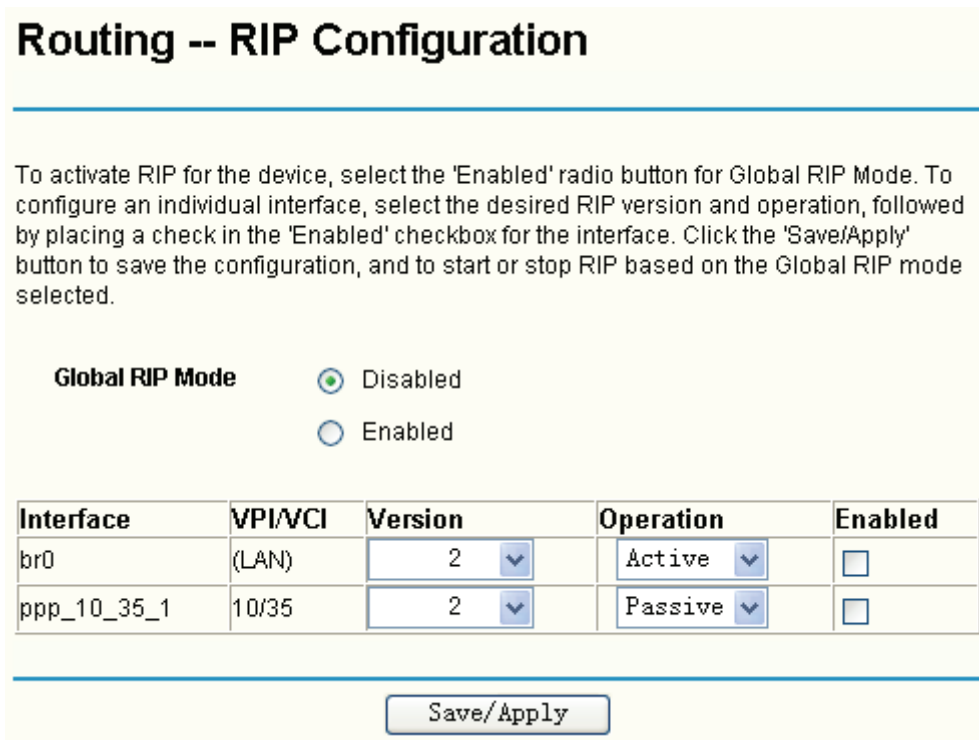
Routing -- RIP Configuration

To activate RIP for the device, select the 'Enabled' radio button for Global RIP Mode. To configure an individual interface, select the desired RIP version and operation, followed by placing a check in the 'Enabled' checkbox for the interface. Click the 'Save/Apply' button to save the configuration, and to start or stop RIP based on the Global RIP mode selected.

Global RIP Mode
Disabled
Enabled

| Interface | VPI/VCI | Version | Operation | Enabled |
|---|---|---|---|---|
| br0 | (LAN) | 2 | Active | |
| ppp_10_35_1 | 10/35 | 2 | Passive | |

Save/Apply